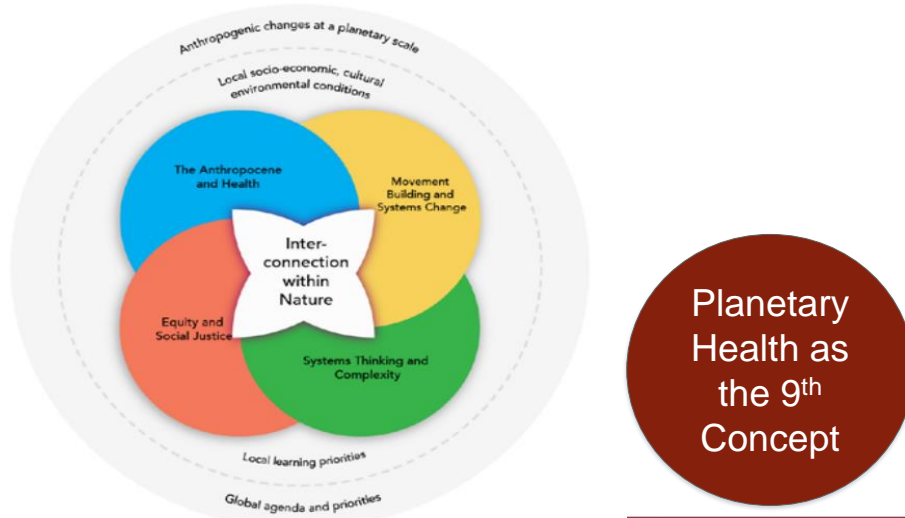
Anthropogenic changes at a planetary scale

Local socio-economic, cultural environmental conditions

The Anthropocene and Health

Movement Building and Systems Change

Inter-connection within Nature

Equity and Social Justice

Systems Thinking and Complexity

Local learning priorities

Global agenda and priorities

Planetary Health as the 9$^{th}$ Concept